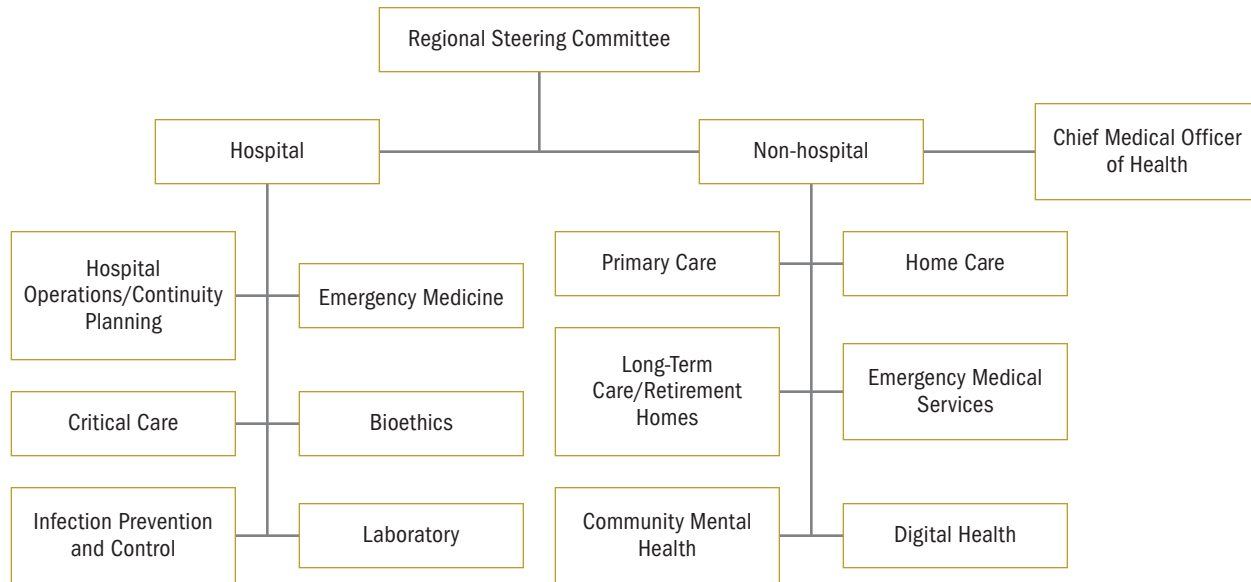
Regional Steering Committee

Hospital

Non-hospital

Chief Medical Officer of Health

Hospital Operations/Continuity Planning

Emergency Medicine

Critical Care

Bioethics

Infection Prevention and Control

Laboratory

Primary Care

Home Care

Long-Term Care/Retirement Homes

Emergency Medical Services

Community Mental Health

Digital Health